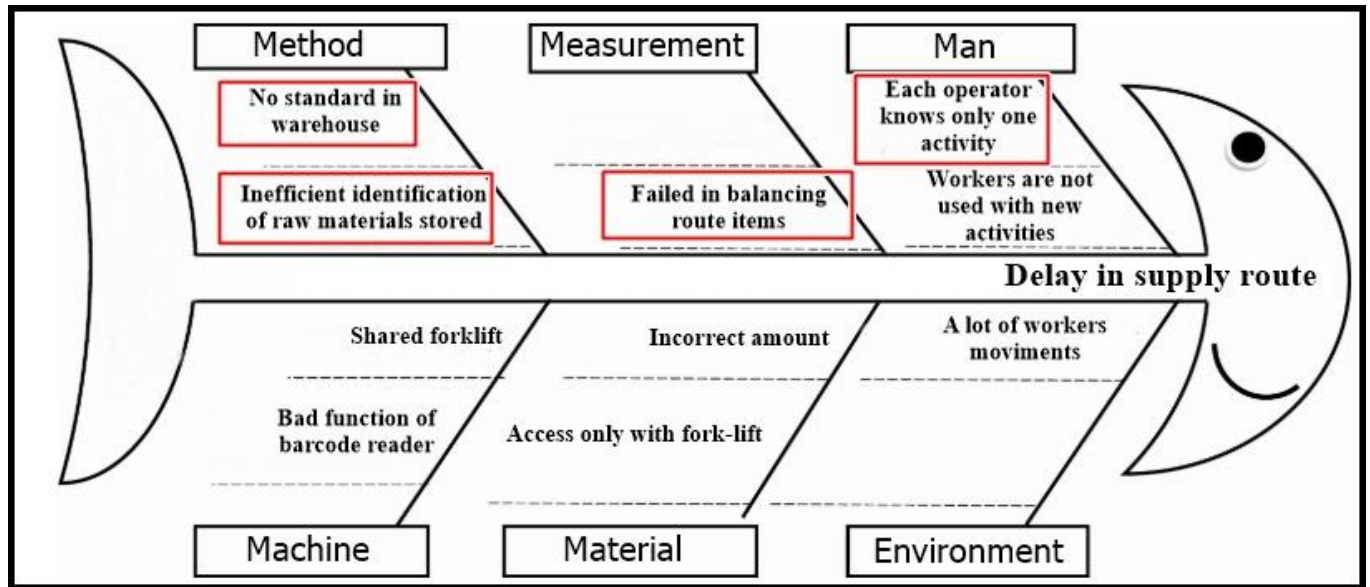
Method

Measurement

Man

No standard in warehouse

Inefficient identification of raw materials stored

Failed in balancing route items

Each operator knows only one activity

Workers are not used with new activities

Delay in supply route

Shared forklift

Bad function of barcode reader

Incorrect amount

Access only with fork-lift

A lot of workers moviments

Machine

Material

Environment